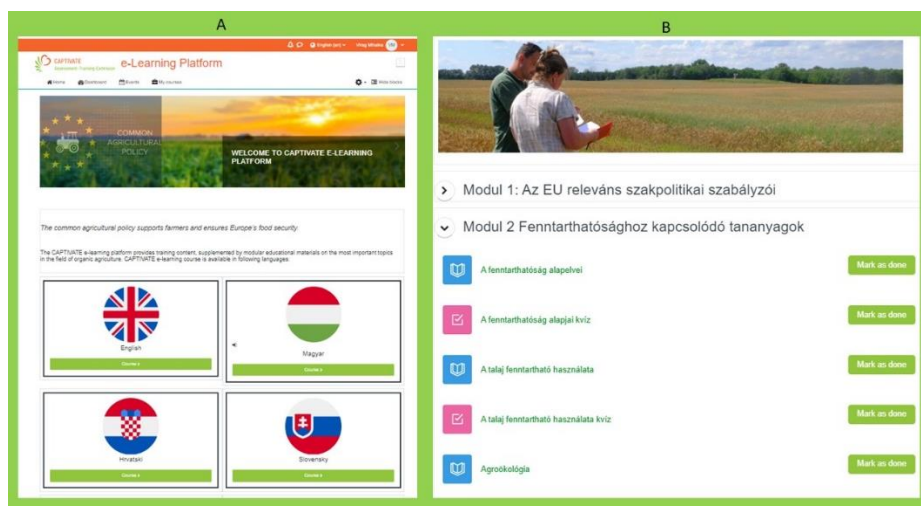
A

English (en) Virág Mihalka

CAPTIVATE e-Learning Platform

Home Dashboard Events My courses

Hide blocks

COMMON AGRICULTURAL POLICY

WELCOME TO CAPTIVATE E-LEARNING PLATFORM

The common agricultural policy supports farmers and ensures Europe's food security

The CAPTIVATE e-learning platform provides training content, supplemented by modular educational materials on the most important topics in the field of organic agriculture. CAPTIVATE e-learning course is available in following languages

English
Course »

Magyar
Course »

Hrvatski
Course »

Slovensky
Course »

B

Modul 1: Az EU releváns szakpolitikai szabályzói

Modul 2 Fenntarthatósághoz kapcsolódó tananyagok

A fenntarthatóság alapelvei
Mark as done

A fenntarthatóság alapjai kvíz
Mark as done

A talaj fenntartható használata
Mark as done

A talaj fenntartható használata kvíz
Mark as done

Agroökológia
Mark as done